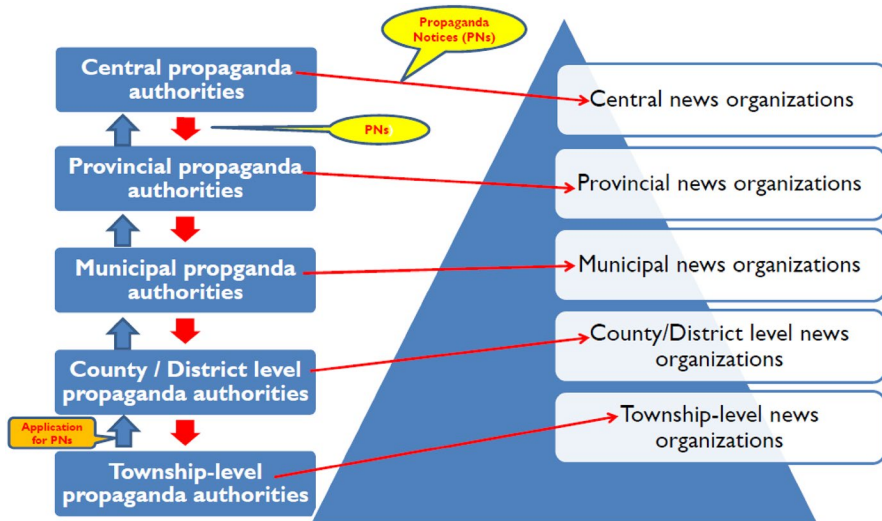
Propaganda Notices (PNs)

Central propaganda authorities

PNs

Provincial propaganda authorities

Municipal propganda authorities

County / District level propaganda authorities

Application for PNs

Township-level propaganda authorities

Central news organizations

Provincial news organizations

Municipal news organizations

County/District level news organizations

Township-level news organizations